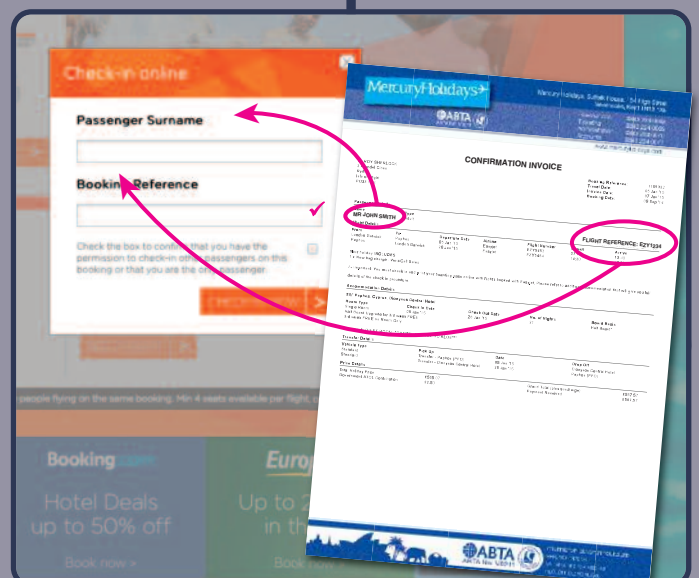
Check-in online

Passenger Surname

Booking Reference

Check the box to confirm that you have the permission to check-in other passengers on this booking or that you are the only passenger.

CHECK-IN NOW

people flying on the same booking. Min 4 seats available per flight.

Booking.com

Hotel Deals up to 50% off

Book now »

Europ

Up to 2 in th

MercuryHolidays

ABTA

CONFIRMATION INVOICE

MR JOHN SMITH

FLIGHT REFERENCE: EZY1234

ABTA